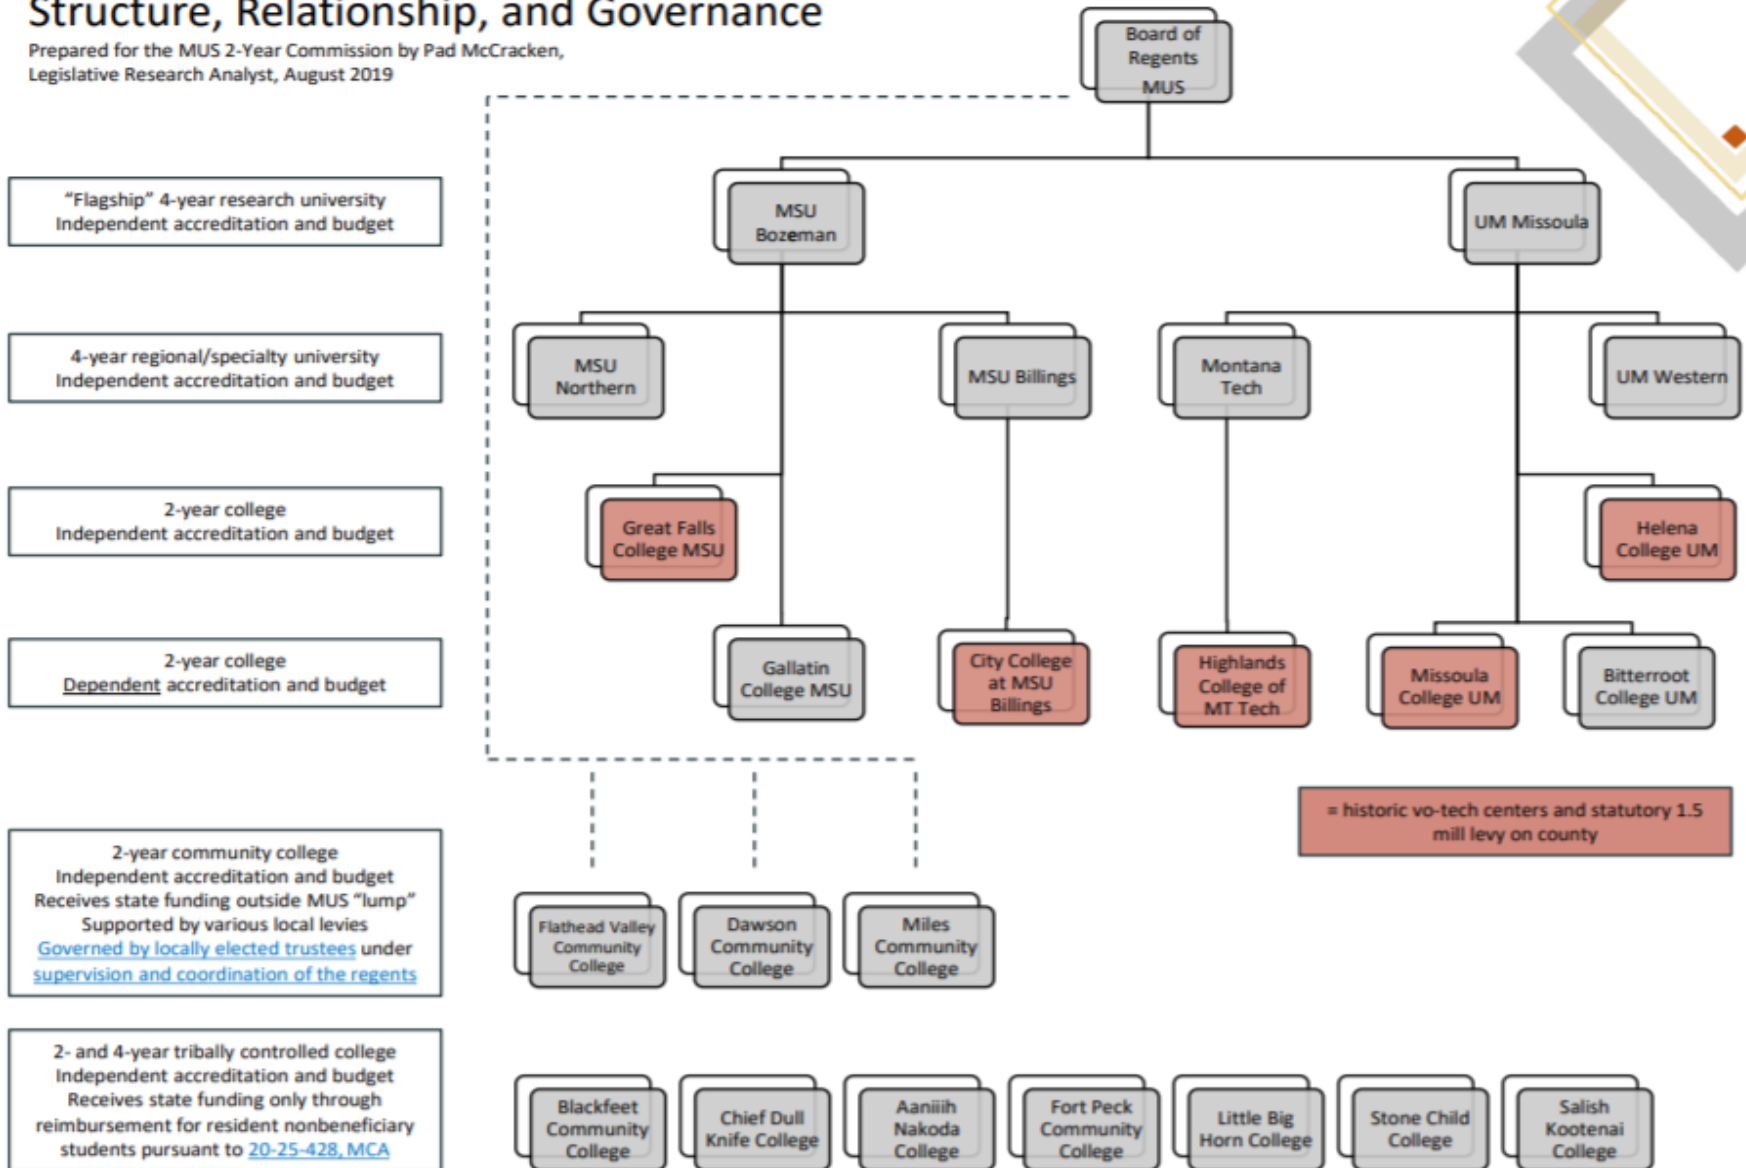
Structure, Relationship, and Governance

Prepared for the MUS 2-Year Commission by Pad McCracken, Legislative Research Analyst, August 2019

Board of Regents MUS

"Flagship" 4-year research university
Independent accreditation and budget

4-year regional/specialty university
Independent accreditation and budget

2-year college
Independent accreditation and budget

2-year college
Dependent accreditation and budget

2-year community college
Independent accreditation and budget
Receives state funding outside MUS "lump"
Supported by various local levies
Governed by locally elected trustees under supervision and coordination of the regents

2- and 4-year tribally controlled college
Independent accreditation and budget
Receives state funding only through reimbursement for resident nonbeneficiary students pursuant to 20-25-428, MCA

MSU Bozeman

UM Missoula

MSU Northern

MSU Billings

Montana Tech

UM Western

Great Falls College MSU

Helena College UM

Gallatin College MSU

City College at MSU Billings

Highlands College of MT Tech

Missoula College UM

Bitterroot College UM

= historic vo-tech centers and statutory 1.5 mill levy on county

Flathead Valley Community College

Dawson Community College

Miles Community College

Blackfeet Community College

Chief Dull Knife College

Aaniiih Nakoda College

Fort Peck Community College

Little Big Horn College

Stone Child College

Salish Kootenai College